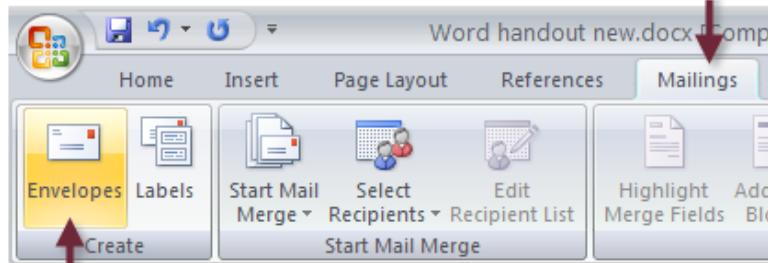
Word handout new.docx [Comp

Home Insert Page Layout References Mailings

Envelopes Labels
Create

Start Mail Merge
Select Recipients
Edit Recipient List
Start Mail Merge

Highlight Merge Fields
Add Bl